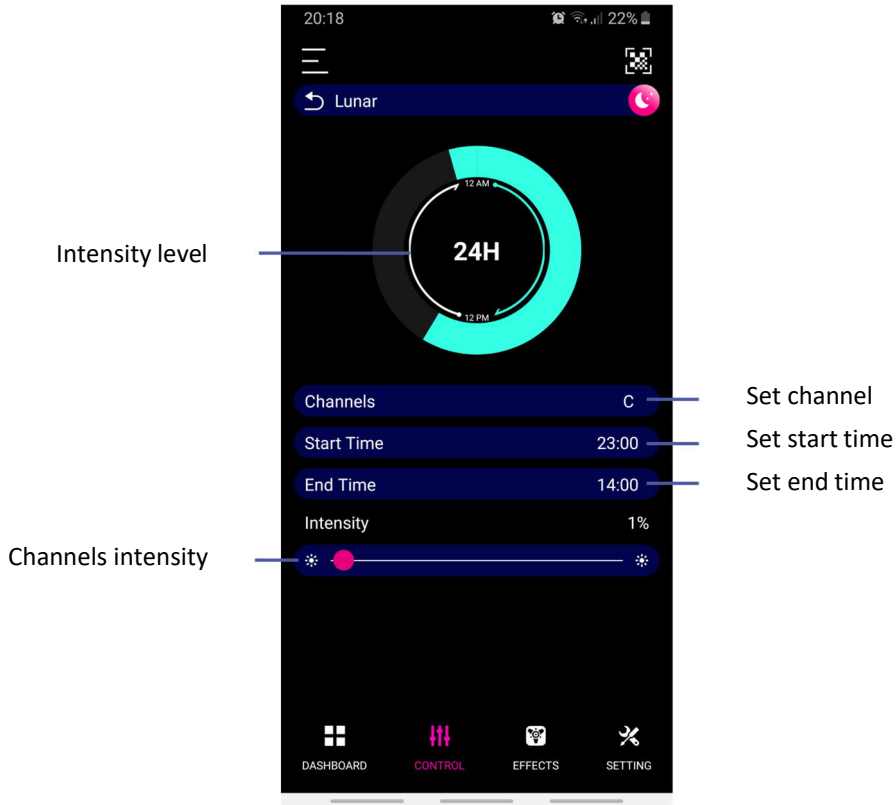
20:18 22%

Lunar

Intensity level

12 AM

24H

12 PM

Channels C
Set channel

Start Time 23:00
Set start time

End Time 14:00
Set end time

Intensity 1%

Channels intensity

DASHBOARD
CONTROL
EFFECTS
SETTING